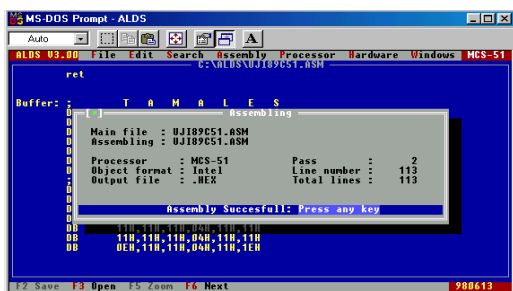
MS-DOS Prompt - ALDS

Auto

A

ALDS V3.00 File Edit Search Assembly Processor Hardware Windows MCS-51

C:\ALDS\UJI89C51.ASM

ret

Buffer: ; T A M A L E S

[■] Assembling

Main file : UJI89C51.ASM
Assembling : UJI89C51.ASM

| Processor | : MCS-51 | Pass | : | 2 |
|---|---|---|---|---|
| Object format | : Intel | Line number | : | 113 |
| Output file | : .HEX | Total lines | : | 113 |

Assembly Succesfull: Press any key

DB 11H,11H,11H,04H,11H,11H
DB 11H,11H,11H,04H,11H,11H
DB 0EH,11H,11H,04H,11H,1EH

F2 Save F3 Open F5 Zoom F6 Next

980613